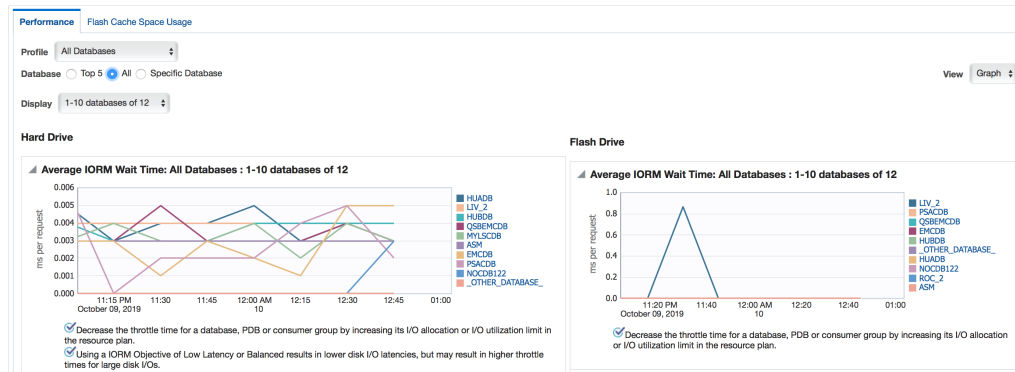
Performance | Flash Cache Space Usage

Profile: All Databases

Database: Top 5 | All | Specific Database

View: Graph

Display: 1-10 databases of 12

Hard Drive

Average IORM Wait Time: All Databases : 1-10 databases of 12

0.006
0.005
0.004
0.003
0.002
0.001
0.000

ms per request

11:15 PM October 09, 2019 | 11:30 | 11:45 | 12:00 AM 10 | 12:15 | 12:30 | 12:45 | 01:00

HUADB
LIV_2
HUBDB
QSBEMCDB
MYLSCDB
ASM
EMCDB
PSACDB
NOCDB122
_OTHER_DATABASE_

Decrease the throttle time for a database, PDB or consumer group by increasing its I/O allocation or I/O utilization limit in the resource plan.

Using a IORM Objective of Low Latency or Balanced results in lower disk I/O latencies, but may result in higher throttle times for large disk I/Os.

Flash Drive

Average IORM Wait Time: All Databases : 1-10 databases of 12

1.0
0.8
0.6
0.4
0.2
0.0

ms per request

11:20 PM October 09, 2019 | 11:40 | 12:00 AM 10 | 12:20 | 12:40

LIV_2
PSACDB
QSBEMCDB
EMCDB
HUBDB
_OTHER_DATABASE_
HUADB
NOCDB122
ROC_2
ASM

Decrease the throttle time for a database, PDB or consumer group by increasing its I/O allocation or I/O utilization limit in the resource plan.